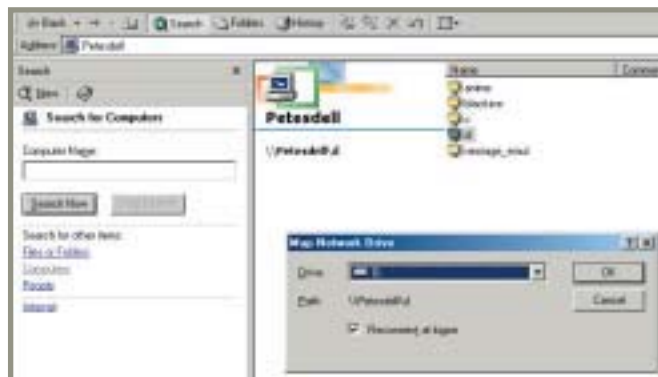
Back · → · Search Folders History
Address Petesdell
Search
New
Search for Computers
Computer Name:
Search Now
Search for other items:
Files or Folders
Computers
People
Internet
Petesdell
\\Petesdell\d
Name
Comment
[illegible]
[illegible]
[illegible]
d
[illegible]
Map Network Drive
Drive:
Path:
\\Petesdell\d
Reconnect at logon
OK
Cancel